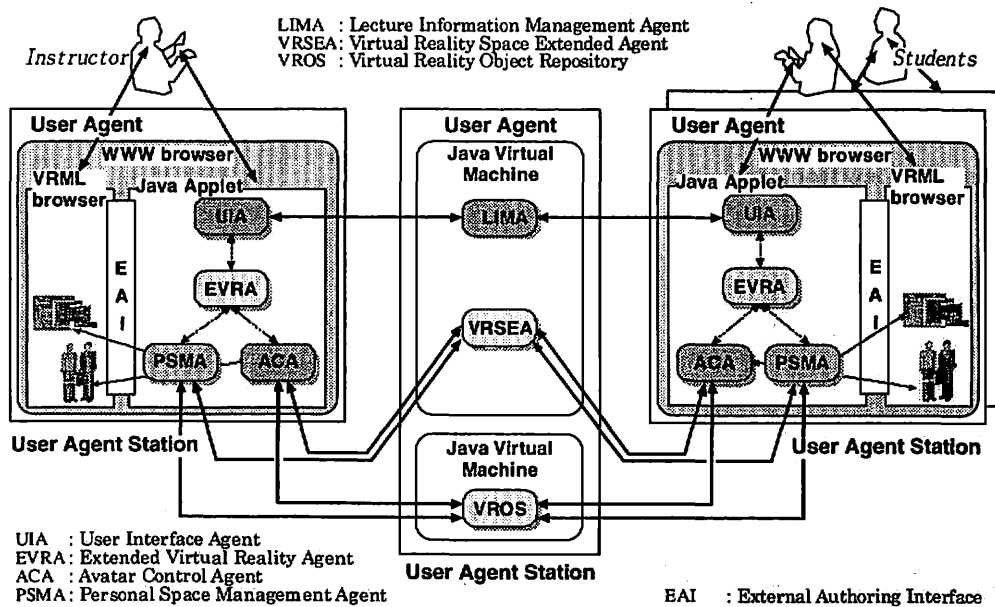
LIMA : Lecture Information Management Agent
VRSEA: Virtual Reality Space Extended Agent
VROS : Virtual Reality Object Repository

Instructor

Students

User Agent
WWW browser
VRML browser
Java Applet
UIA
E A I
EVRA
PSMA
ACA

User Agent Station

User Agent
Java Virtual Machine
LIMA
VRSEA

Java Virtual Machine
VROS

User Agent Station

User Agent
WWW browser
Java Applet
VRML browser
UIA
E A I
EVRA
ACA
PSMA

User Agent Station

UIA : User Interface Agent
EVRA : Extended Virtual Reality Agent
ACA : Avatar Control Agent
PSMA : Personal Space Management Agent

EAI : External Authoring Interface